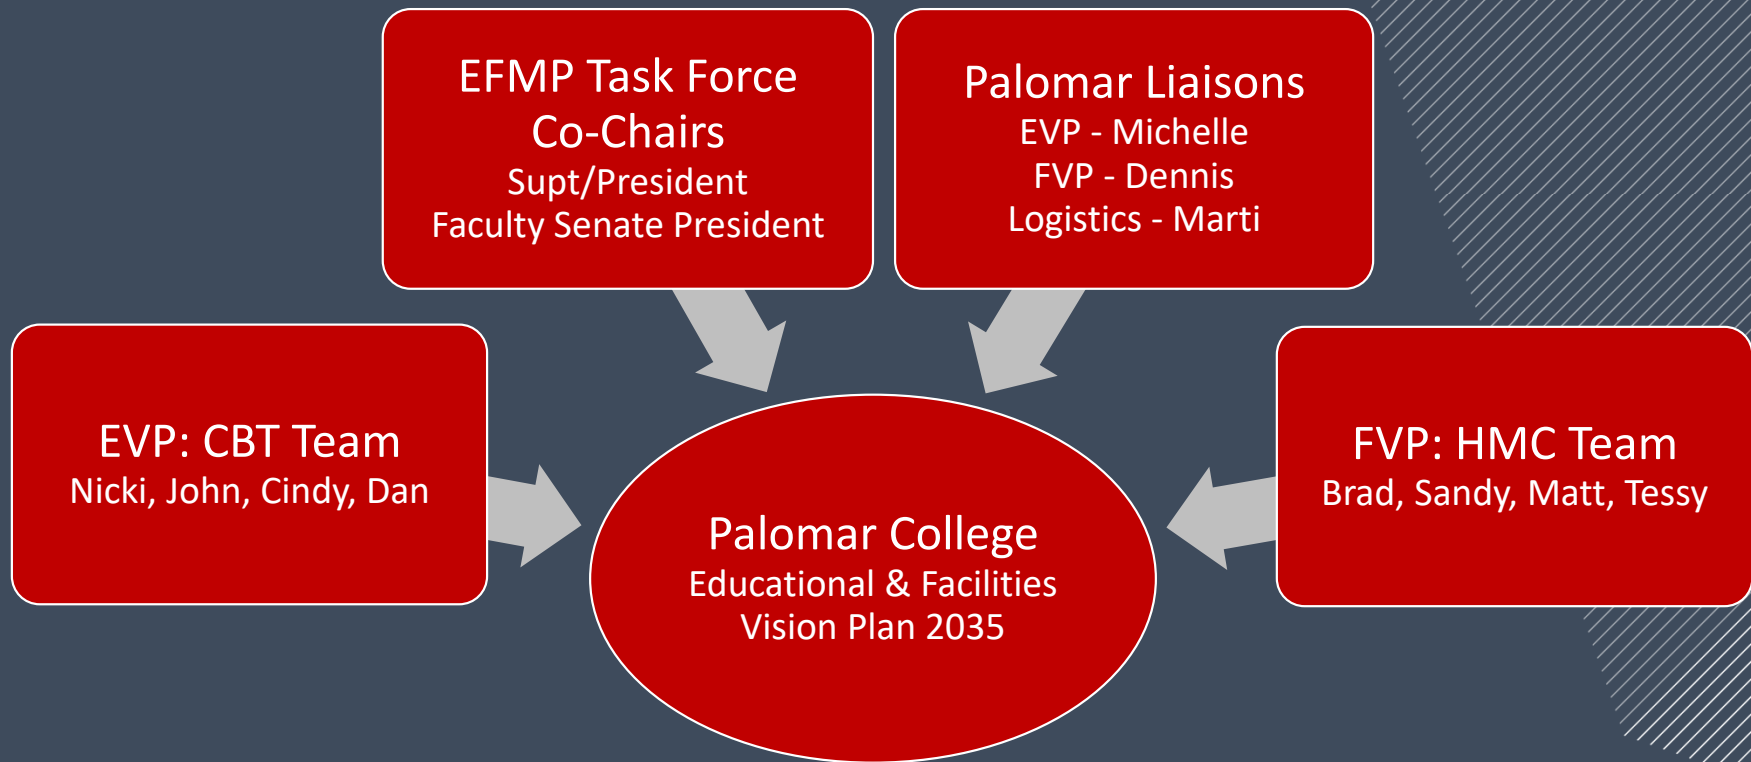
EFMP Task Force Co-Chairs
Supt/President
Faculty Senate President

Palomar Liaisons
EVP - Michelle
FVP - Dennis
Logistics - Marti

EVP: CBT Team
Nicki, John, Cindy, Dan

Palomar College
Educational & Facilities
Vision Plan 2035

FVP: HMC Team
Brad, Sandy, Matt, Tessy